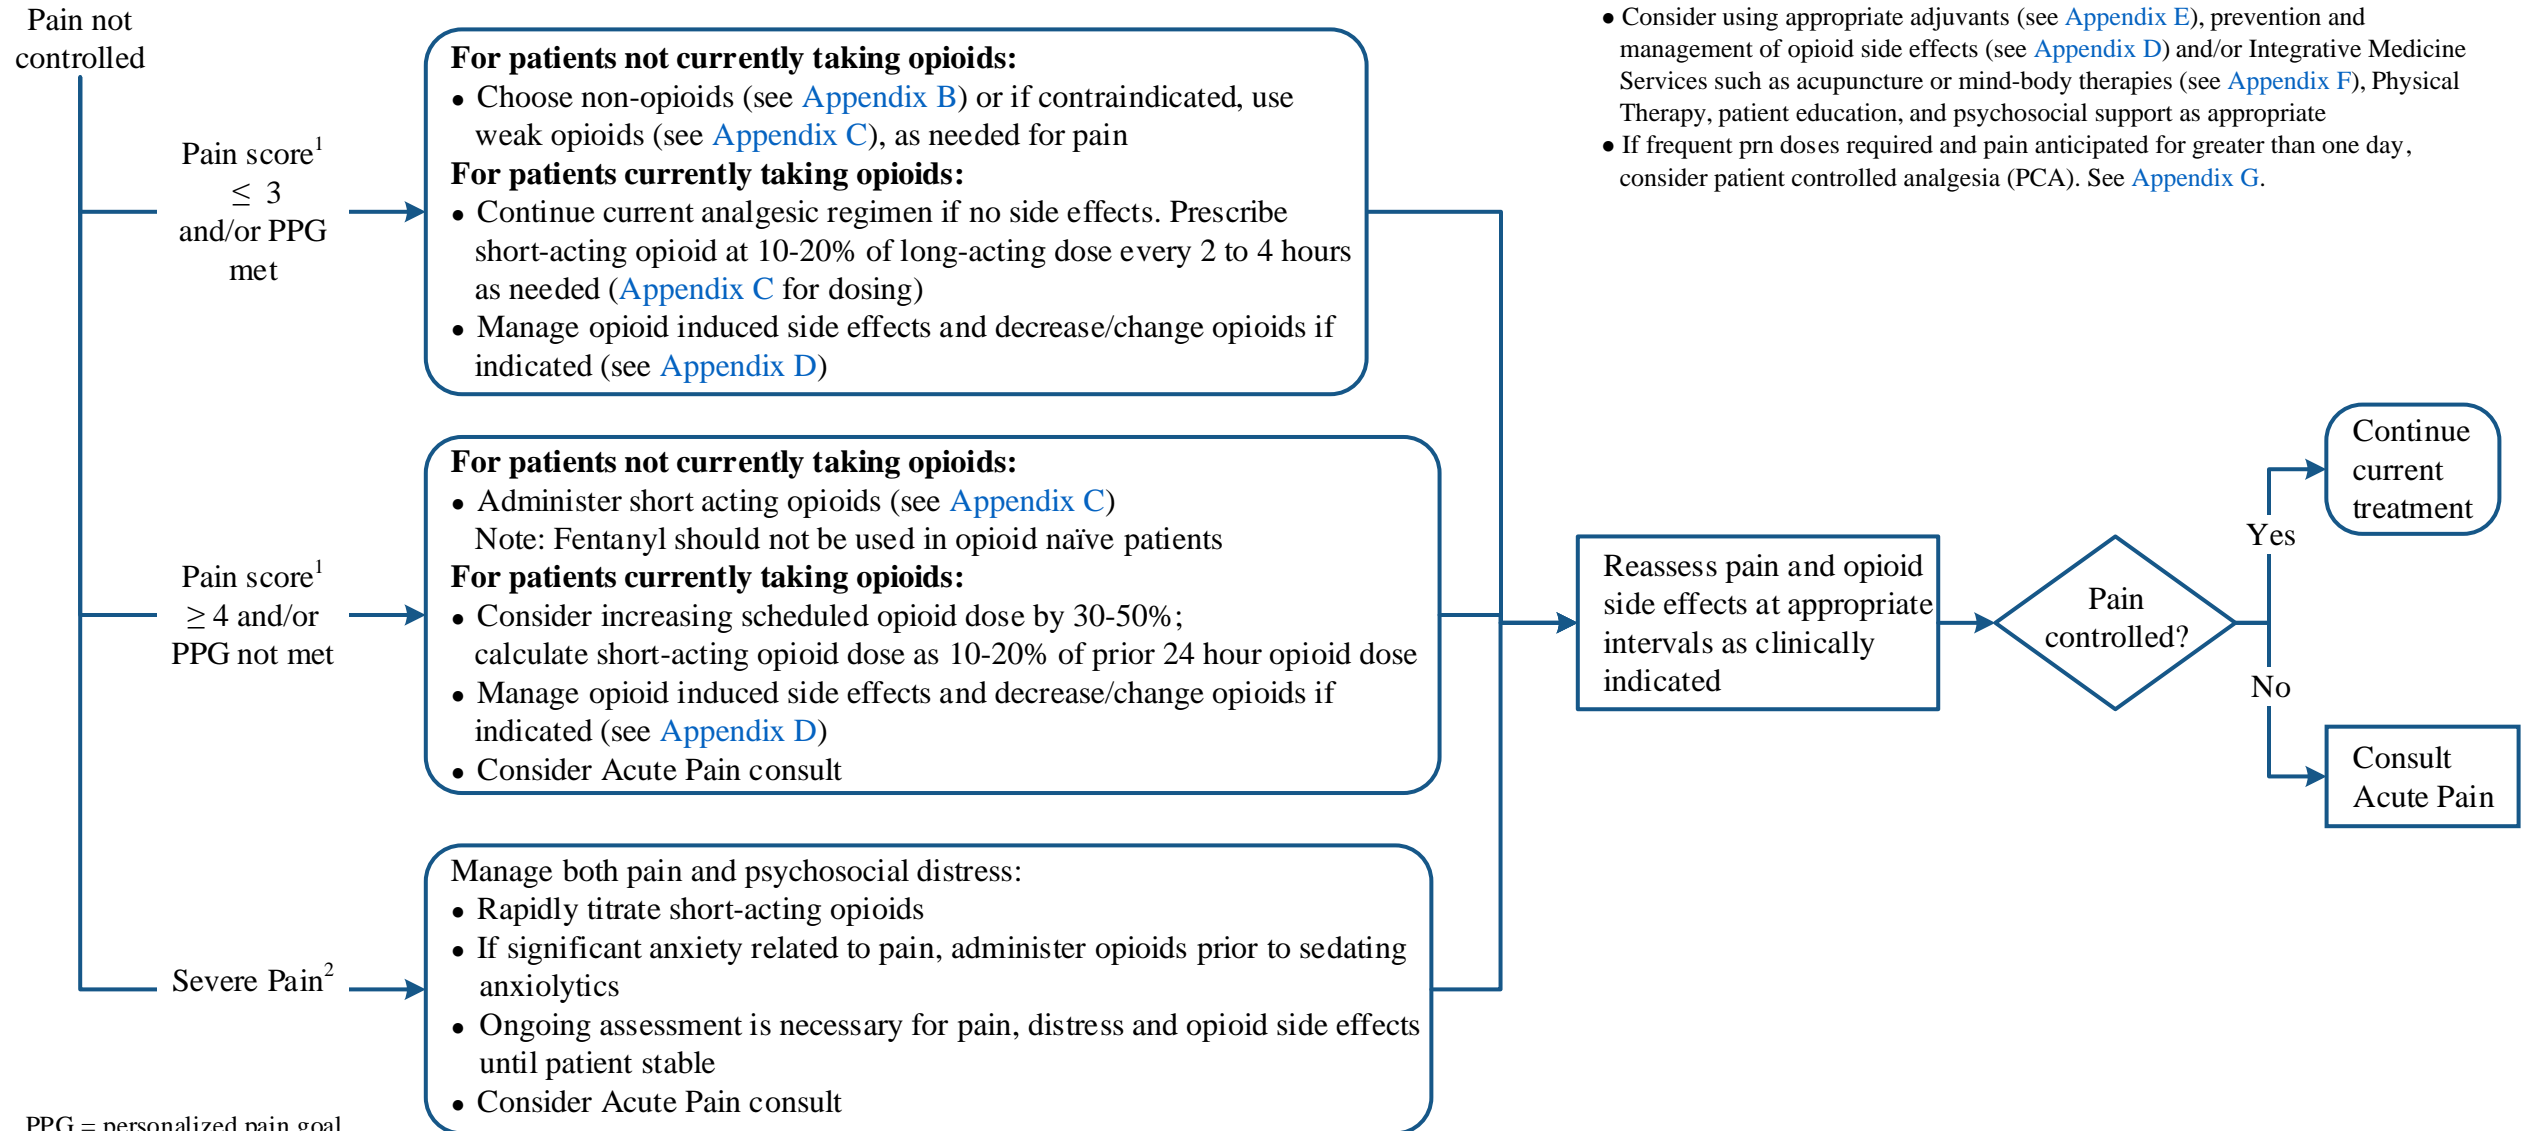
Pain not controlled

Pain score$^1$ $\leq$ 3 and/or PPG met

For patients not currently taking opioids:
• Choose non-opioids (see Appendix B) or if contraindicated, use weak opioids (see Appendix C), as needed for pain
For patients currently taking opioids:
• Continue current analgesic regimen if no side effects. Prescribe short-acting opioid at 10-20% of long-acting dose every 2 to 4 hours as needed (Appendix C for dosing)
• Manage opioid induced side effects and decrease/change opioids if indicated (see Appendix D)

Pain score$^1$ $\geq$ 4 and/or PPG not met

For patients not currently taking opioids:
• Administer short acting opioids (see Appendix C)
Note: Fentanyl should not be used in opioid naïve patients
For patients currently taking opioids:
• Consider increasing scheduled opioid dose by 30-50%; calculate short-acting opioid dose as 10-20% of prior 24 hour opioid dose
• Manage opioid induced side effects and decrease/change opioids if indicated (see Appendix D)
• Consider Acute Pain consult

Severe Pain$^2$

Manage both pain and psychosocial distress:
• Rapidly titrate short-acting opioids
• If significant anxiety related to pain, administer opioids prior to sedating anxiolytics
• Ongoing assessment is necessary for pain, distress and opioid side effects until patient stable
• Consider Acute Pain consult

PPG = personalized pain goal

• Consider using appropriate adjuvants (see Appendix E), prevention and management of opioid side effects (see Appendix D) and/or Integrative Medicine Services such as acupuncture or mind-body therapies (see Appendix F), Physical Therapy, patient education, and psychosocial support as appropriate
• If frequent prn doses required and pain anticipated for greater than one day, consider patient controlled analgesia (PCA). See Appendix G.

Reassess pain and opioid side effects at appropriate intervals as clinically indicated

Pain controlled?

Yes

Continue current treatment

No

Consult Acute Pain